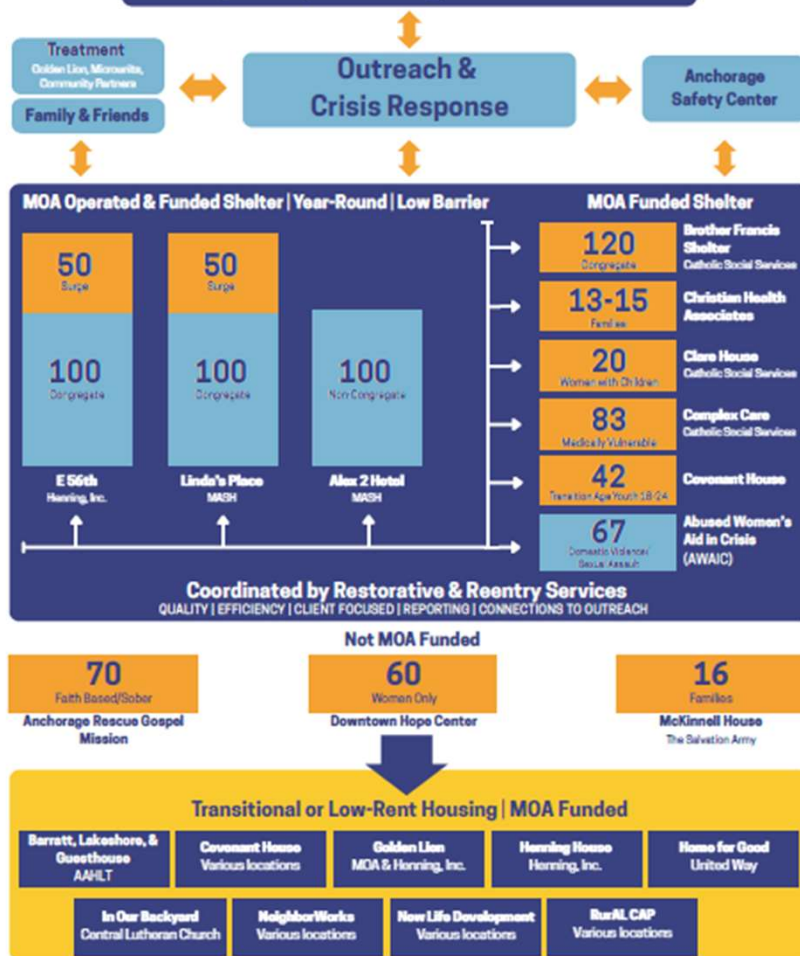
Treatment
Golden Lion, Microsite, Community Partners

Family & Friends

Outreach & Crisis Response

Anchorage Safety Center

MOA Operated & Funded Shelter | Year-Round | Low Barrier

50
Surge

100
Congregate

E 56th
Henning, Inc.

50
Surge

100
Congregate

Linda's Place
MASH

100
Non Congregate

Alex 2 Hotel
MASH

MOA Funded Shelter

120
Congregate

Brother Francis Shelter
Catholic Social Services

13-15
Families

Christian Health Associates

20
Women with Children

Clare House
Catholic Social Services

83
Medically Vulnerable

Complex Care
Catholic Social Services

42
Transition Age Youth 18-24

Covenant House

67
Domestic Violence/ Sexual Assault

Abused Women's Aid in Crisis (AWAIC)

Coordinated by Restorative & Reentry Services
QUALITY | EFFICIENCY | CLIENT FOCUSED | REPORTING | CONNECTIONS TO OUTREACH

Not MOA Funded

70
Faith Based/Sober

Anchorage Rescue Gospel Mission

60
Women Only

Downtown Hope Center

16
Families

McKinnell House
The Salvation Army

Transitional or Low-Rent Housing | MOA Funded

Barrett, Lakeshore, & Guesthouse
AAHLT

Covenant House
Various locations

Golden Lion
MOA & Henning, Inc.

Henning House
Henning, Inc.

Home for Good
United Way

In Our Backyard
Central Lutheran Church

NeighborWorks
Various locations

New Life Development
Various locations

RurAL CAP
Various locations